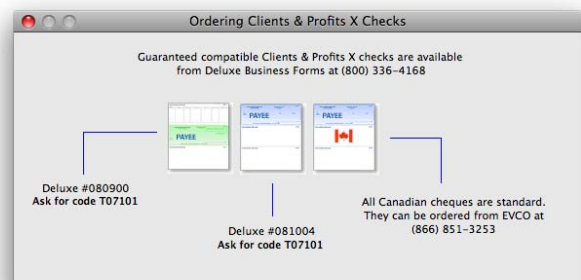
Ordering Clients & Profits X Checks

Guaranteed compatible Clients & Profits X checks are available from Deluxe Business Forms at (800) 336-4168

PAYEE

PAYEE

PAYEE

Deluxe #080900
**Ask for code T07101**

Deluxe #081004
**Ask for code T07101**

All Canadian cheques are standard. They can be ordered from EVCO at (866) 851-3253